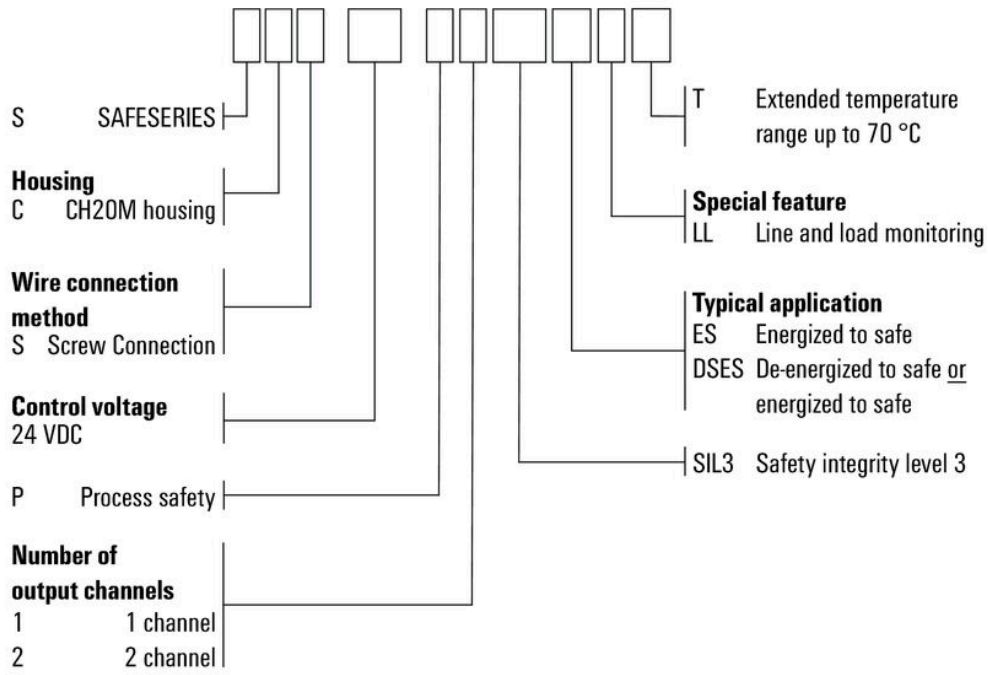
S SAFESERIES

**Housing**
C CH20M housing

**Wire connection method**
S Screw Connection

**Control voltage**
24 VDC

P Process safety

**Number of output channels**
1 1 channel
2 2 channel

T Extended temperature range up to 70 °C

**Special feature**
LL Line and load monitoring

**Typical application**
ES Energized to safe
DSES De-energized to safe or energized to safe

SIL3 Safety integrity level 3